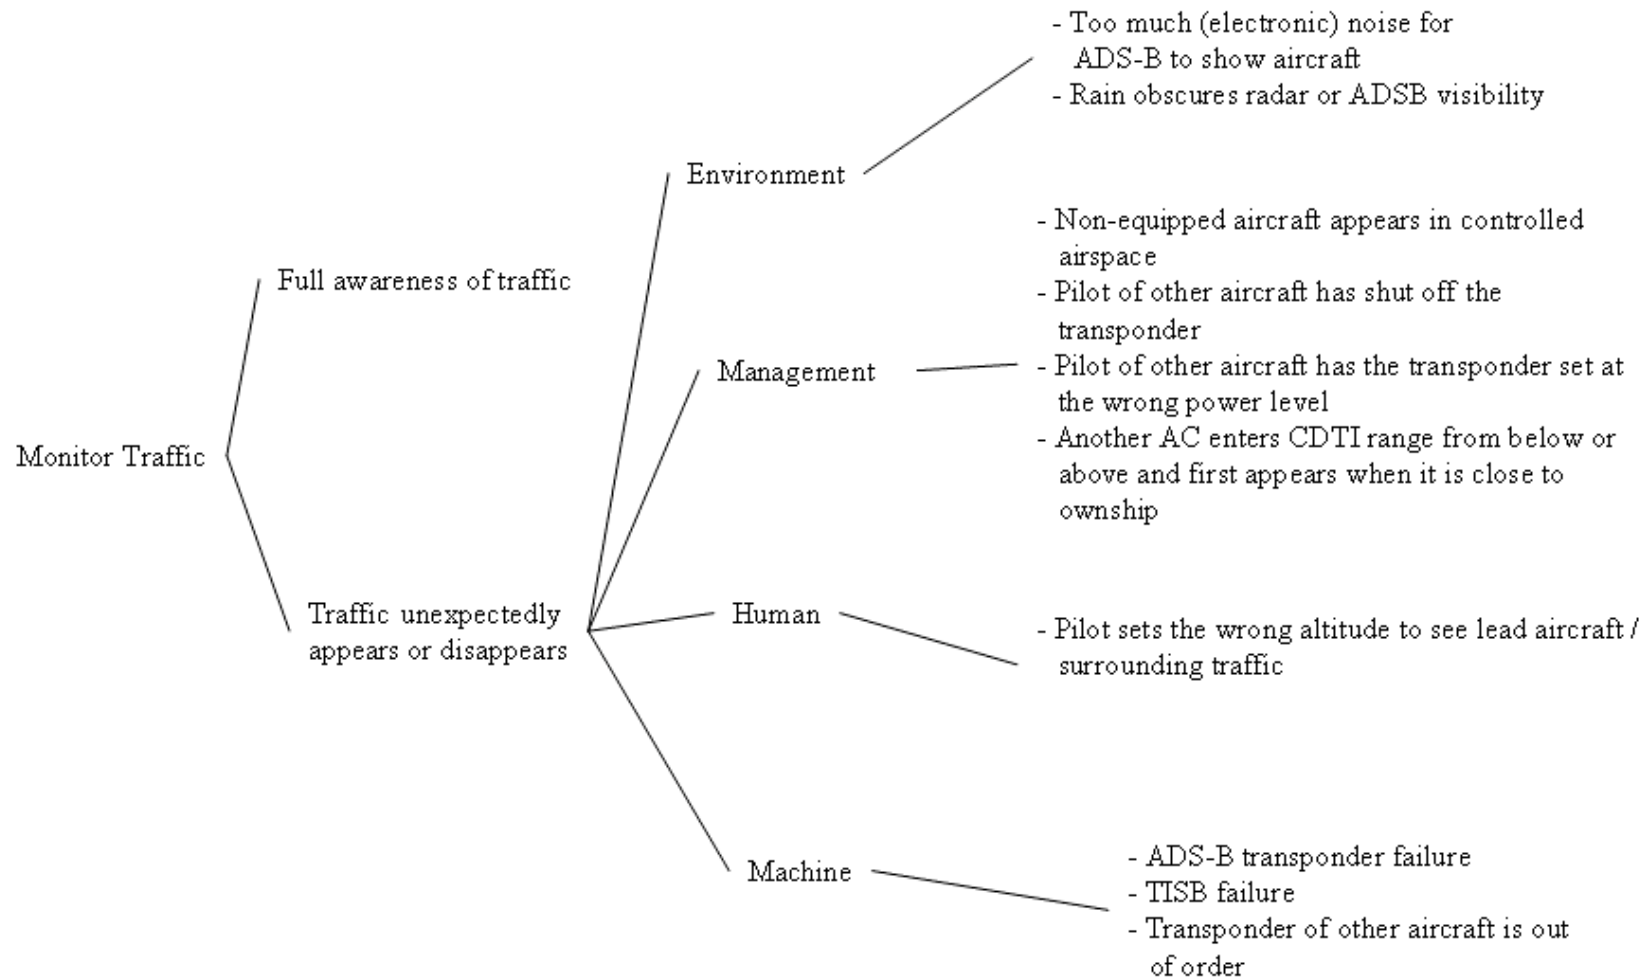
Monitor Traffic

Full awareness of traffic

Traffic unexpectedly appears or disappears

Environment

- Too much (electronic) noise for ADS-B to show aircraft
- Rain obscures radar or ADSB visibility

Management

- Non-equipped aircraft appears in controlled airspace
- Pilot of other aircraft has shut off the transponder
- Pilot of other aircraft has the transponder set at the wrong power level
- Another AC enters CDTI range from below or above and first appears when it is close to ownship

Human

- Pilot sets the wrong altitude to see lead aircraft / surrounding traffic

Machine

- ADS-B transponder failure
- TISB failure
- Transponder of other aircraft is out of order